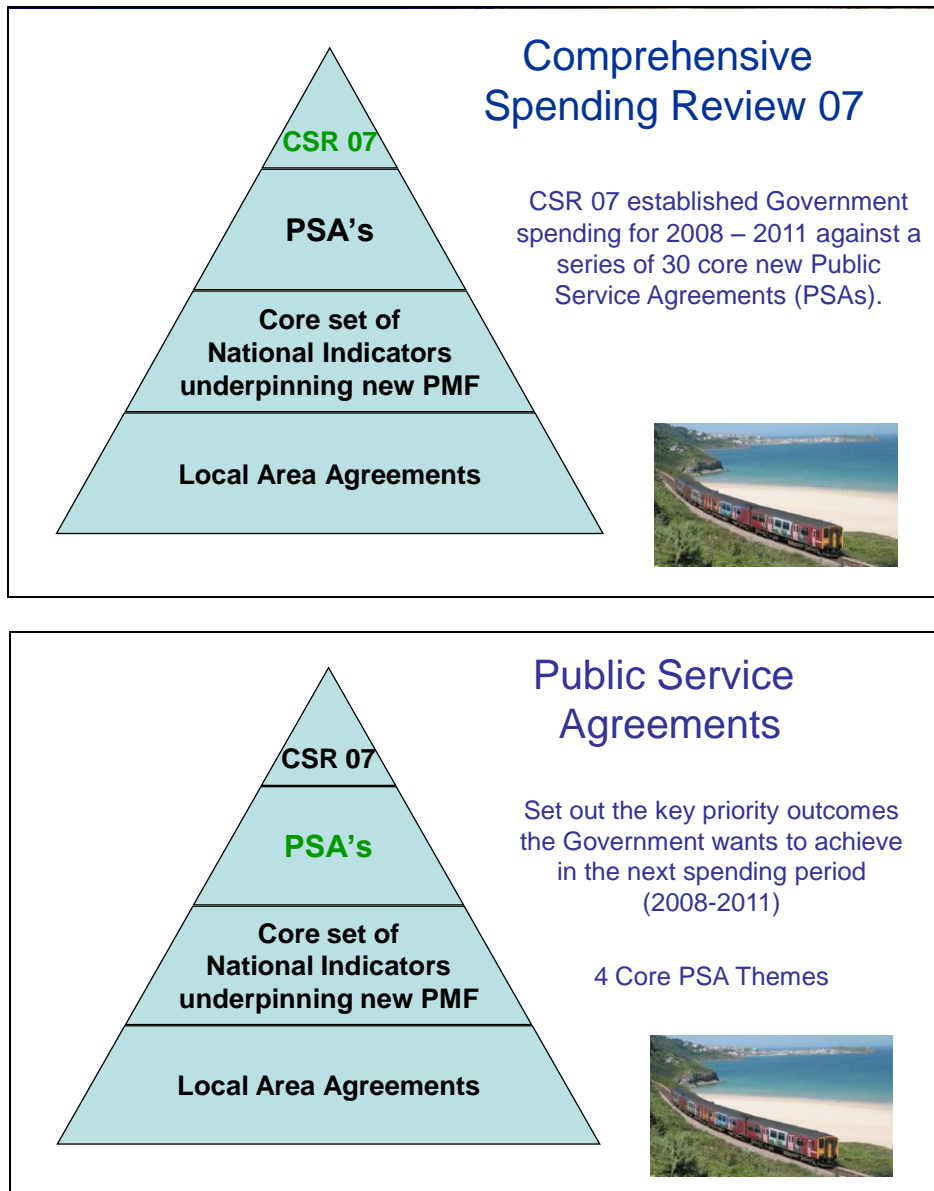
Comprehensive Spending Review 07

CSR 07

PSA’s

Core set of National Indicators underpinning new PMF

Local Area Agreements

CSR 07 established Government spending for 2008 – 2011 against a series of 30 core new Public Service Agreements (PSAs).

Public Service Agreements

CSR 07

PSA’s

Core set of National Indicators underpinning new PMF

Local Area Agreements

Set out the key priority outcomes the Government wants to achieve in the next spending period (2008-2011)

4 Core PSA Themes